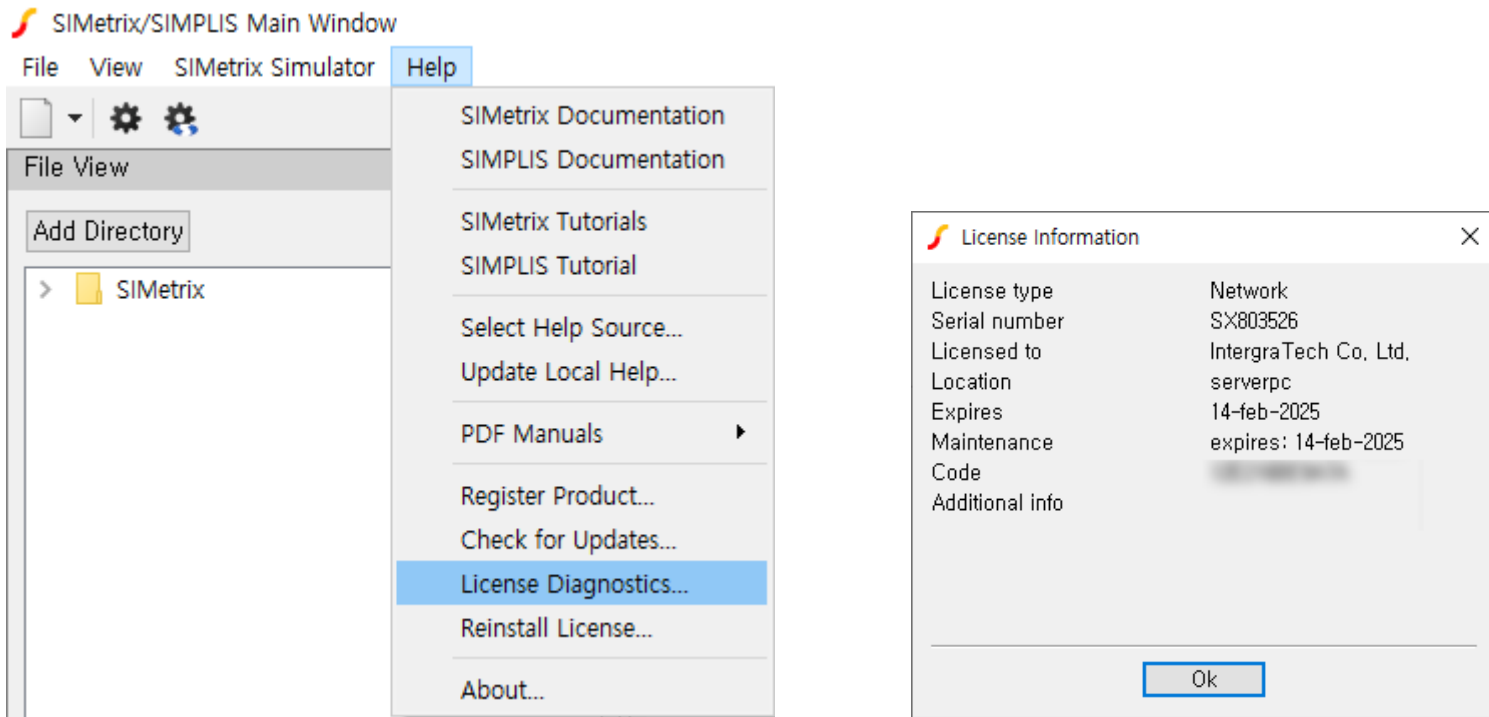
SIMetrix/SIMPLIS Main Window
File View SIMetrix Simulator Help

File View
Add Directory
SIMetrix

SIMetrix Documentation
SIMPLIS Documentation
SIMetrix Tutorials
SIMPLIS Tutorial
Select Help Source...
Update Local Help...
PDF Manuals
Register Product...
Check for Updates...
License Diagnostics...
Reinstall License...
About...

License Information

| | |
|---|---|
| License type | Network |
| Serial number | SX803526 |
| Licensed to | IntergraTech Co, Ltd, |
| Location | serverpc |
| Expires | 14-feb-2025 |
| Maintenance | expires: 14-feb-2025 |
| Code | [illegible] |
| Additional info | |

Ok